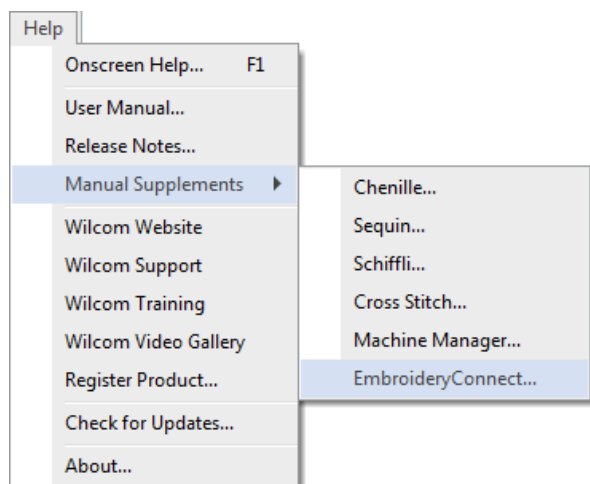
Help

Onscreen Help... F1

User Manual...

Release Notes...

Manual Supplements

Wilcom Website

Wilcom Support

Wilcom Training

Wilcom Video Gallery

Register Product...

Check for Updates...

About...

Chenille...

Sequin...

Schiffli...

Cross Stitch...

Machine Manager...

EmbroideryConnect...